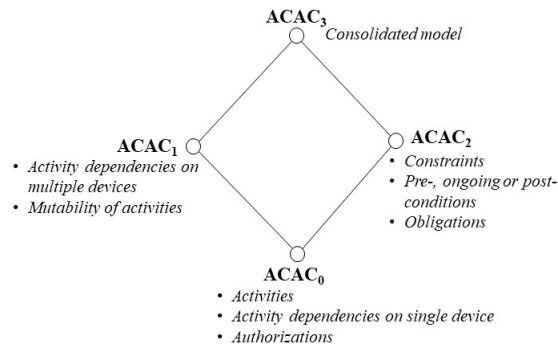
$ACAC_3$ Consolidated model

$ACAC_1$
• Activity dependencies on multiple devices
• Mutability of activities

$ACAC_2$
• Constraints
• Pre-, ongoing or post-conditions
• Obligations

$ACAC_0$
• Activities
• Activity dependencies on single device
• Authorizations